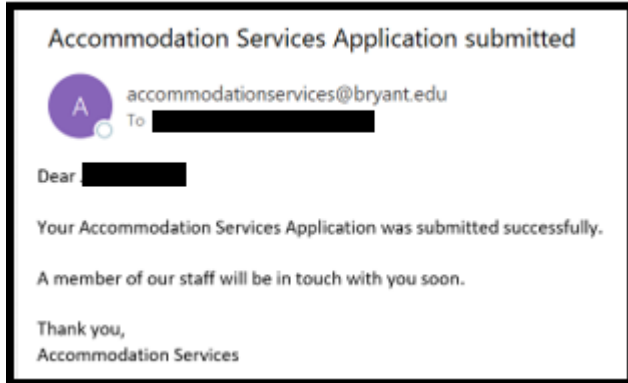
Accommodation Services Application submitted

A

accommodationservices@bryant.edu
To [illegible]

Dear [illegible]

Your Accommodation Services Application was submitted successfully.

A member of our staff will be in touch with you soon.

Thank you,
Accommodation Services